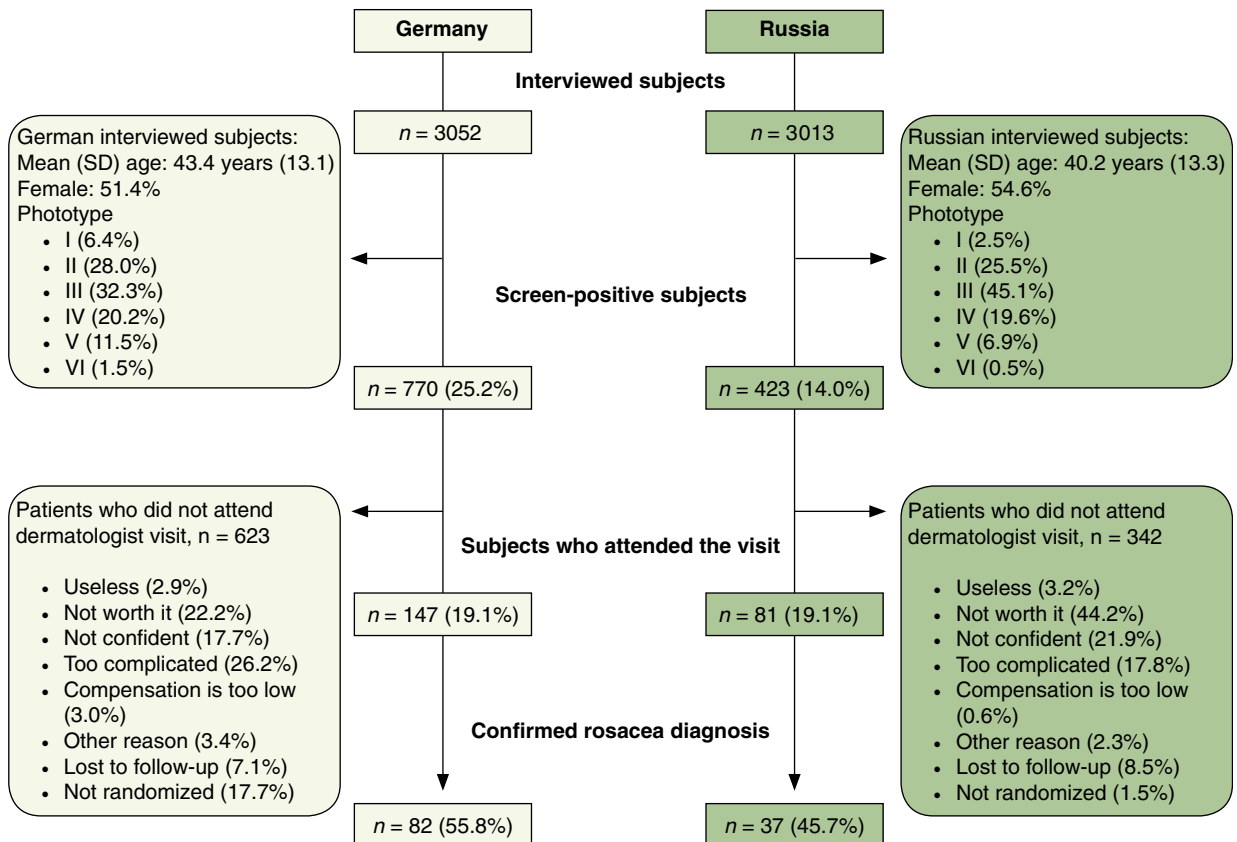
Germany

Russia

Interviewed subjects

German interviewed subjects:
Mean (SD) age: 43.4 years (13.1)
Female: 51.4%
Photoype
- I (6.4%)
- II (28.0%)
- III (32.3%)
- IV (20.2%)
- V (11.5%)
- VI (1.5%)

$n = 3052$

$n = 3013$

Russian interviewed subjects:
Mean (SD) age: 40.2 years (13.3)
Female: 54.6%
Phototype
- I (2.5%)
- II (25.5%)
- III (45.1%)
- IV (19.6%)
- V (6.9%)
- VI (0.5%)

Screen-positive subjects

$n = 770$ (25.2%)

$n = 423$ (14.0%)

Patients who did not attend dermatologist visit, n = 623

- Useless (2.9%)
- Not worth it (22.2%)
- Not confident (17.7%)
- Too complicated (26.2%)
- Compensation is too low (3.0%)
- Other reason (3.4%)
- Lost to follow-up (7.1%)
- Not randomized (17.7%)

Subjects who attended the visit

$n = 147$ (19.1%)

$n = 81$ (19.1%)

Patients who did not attend dermatologist visit, n = 342

- Useless (3.2%)
- Not worth it (44.2%)
- Not confident (21.9%)
- Too complicated (17.8%)
- Compensation is too low (0.6%)
- Other reason (2.3%)
- Lost to follow-up (8.5%)
- Not randomized (1.5%)

Confirmed rosacea diagnosis

$n = 82$ (55.8%)

$n = 37$ (45.7%)